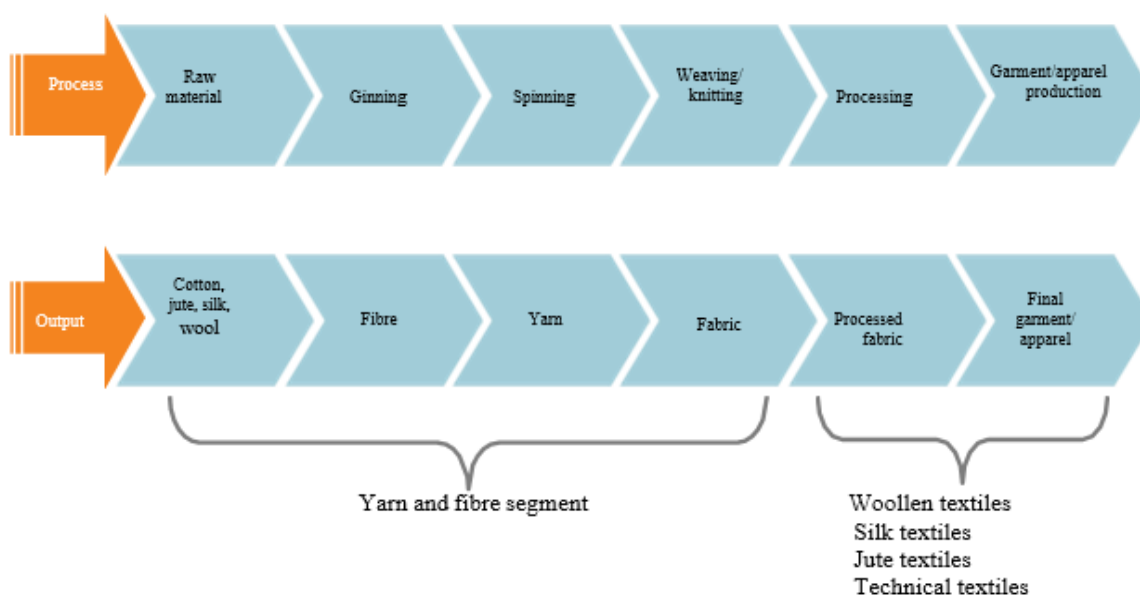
Process

Raw material

Ginning

Spinning

Weaving/ knitting

Processing

Garment/apparel production

Output

Cotton, jute, silk, wool

Fibre

Yarn

Fabric

Processed fabric

Final garment/ apparel

Yarn and fibre segment

Woollen textiles
Silk textiles
Jute textiles
Technical textiles